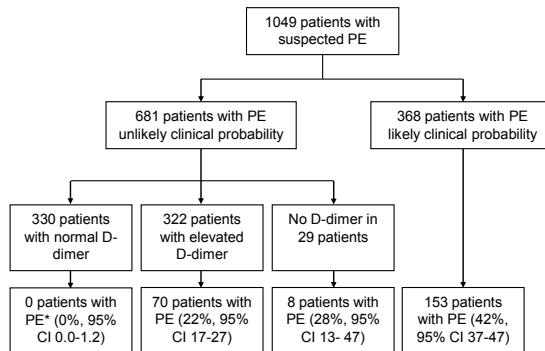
1049 patients with suspected PE

681 patients with PE unlikely clinical probability

368 patients with PE likely clinical probability

330 patients with normal D-dimer

322 patients with elevated D-dimer

No D-dimer in 29 patients

0 patients with PE* (0%, 95% CI 0.0-1.2)

70 patients with PE (22%, 95% CI 17-27)

8 patients with PE (28%, 95% CI 13- 47)

153 patients with PE (42%, 95% CI 37-47)